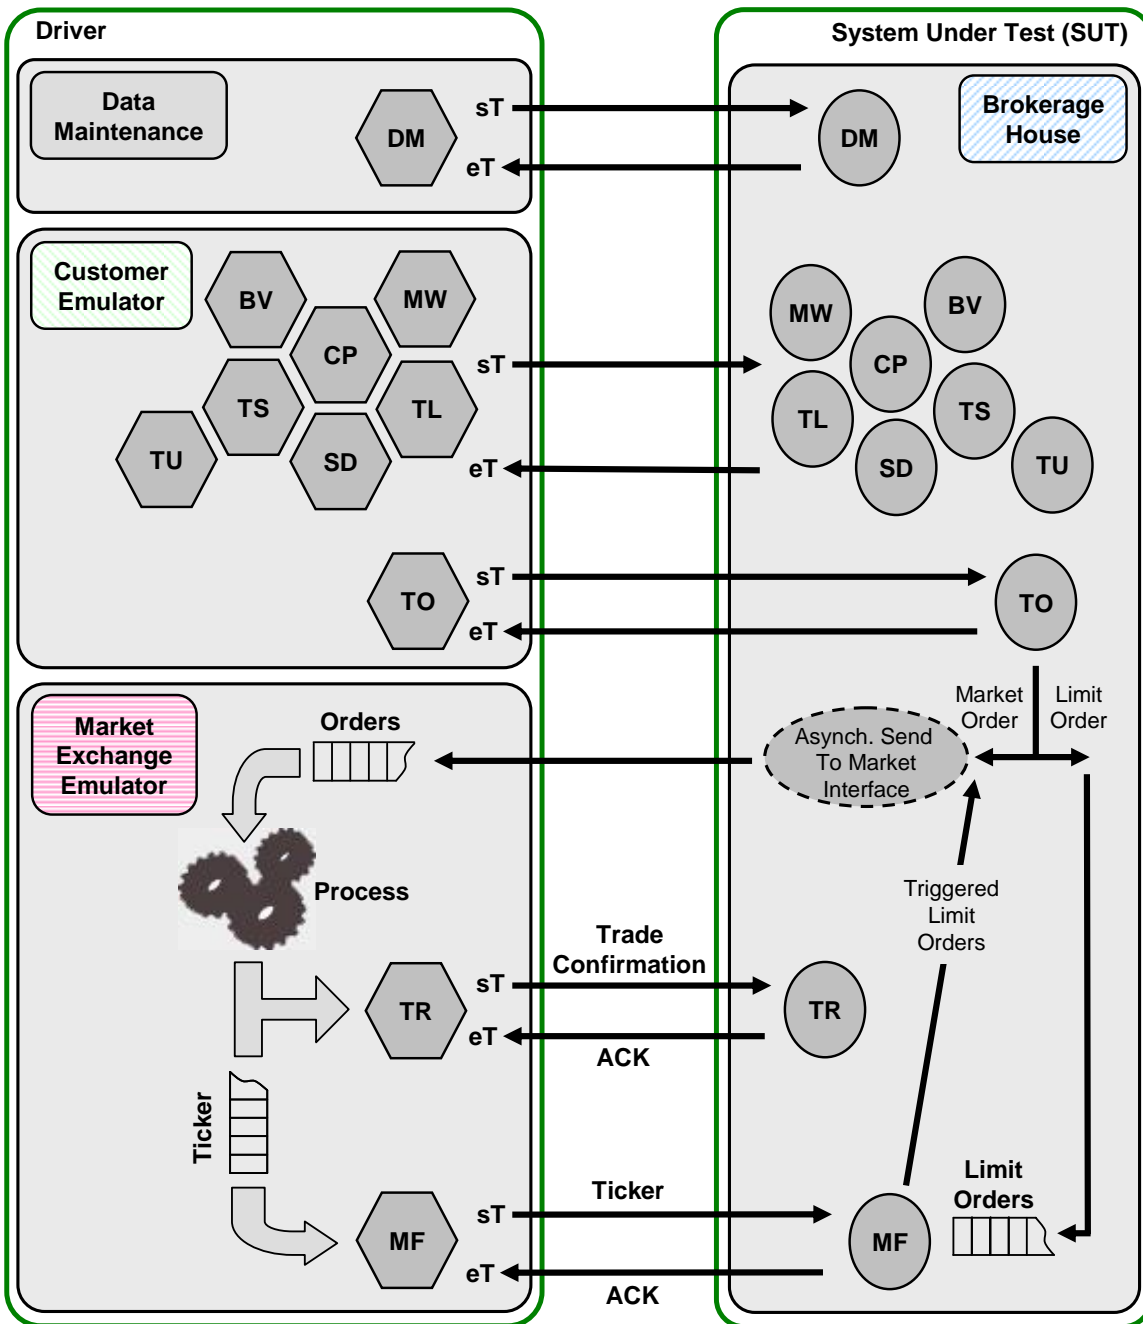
Driver

System Under Test (SUT)

Data Maintenance

DM

sT

eT

DM

Brokerage House

Customer Emulator

BV

MW

CP

TS

TL

TU

SD

sT

eT

MW

BV

CP

TL

TS

SD

TU

TO

sT

eT

TO

Market Exchange Emulator

Orders

Market Order

Limit Order

Asynch. Send To Market Interface

Process

Triggered Limit Orders

Trade Confirmation

TR

sT

eT

TR

ACK

Ticker

Ticker

MF

sT

eT

MF

Limit Orders

ACK